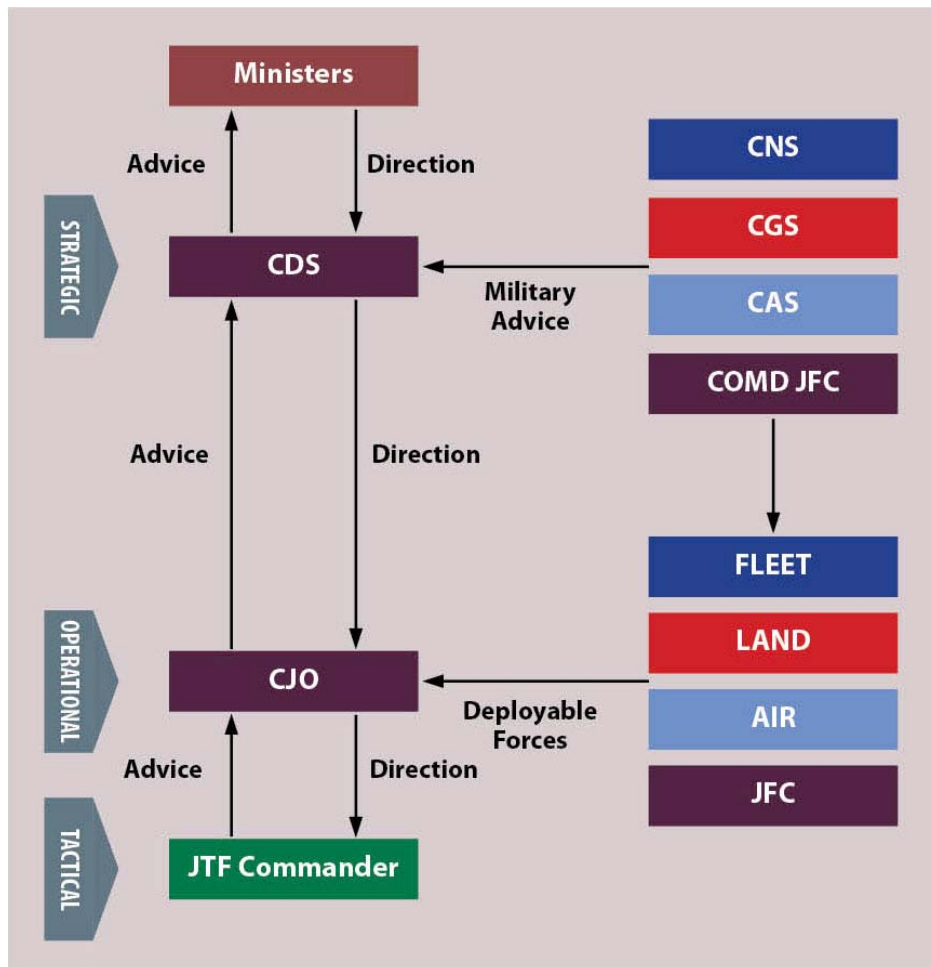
Ministers

Advice

Direction

STRATEGIC

CDS

Military Advice

CNS

CGS

CAS

COMD JFC

Advice

Direction

FLEET

LAND

AIR

JFC

OPERATIONAL

CJO

Deployable Forces

Advice

Direction

TACTICAL

JTF Commander